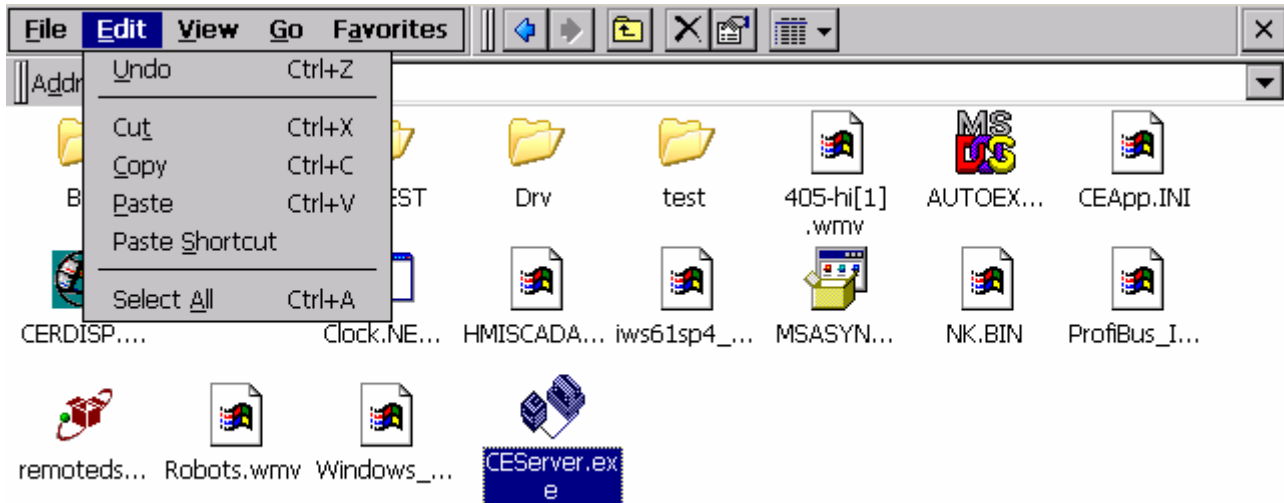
File Edit View Go Favorites

×

Addr

Undo Ctrl+Z
Cut Ctrl+X
Copy Ctrl+C
Paste Ctrl+V
Paste Shortcut
Select All Ctrl+A

B

EST

Drv

test

405-hi[1].wmv

MS DOS

AUTOEX...

CEApp.INI

CERDISP....

Clock.NE...

HMISCADA...

iws61sp4_...

MSASYN...

NK.BIN

ProfiBus_I...

remoteds...

Robots.wmv

Windows_...

CEServer.exe